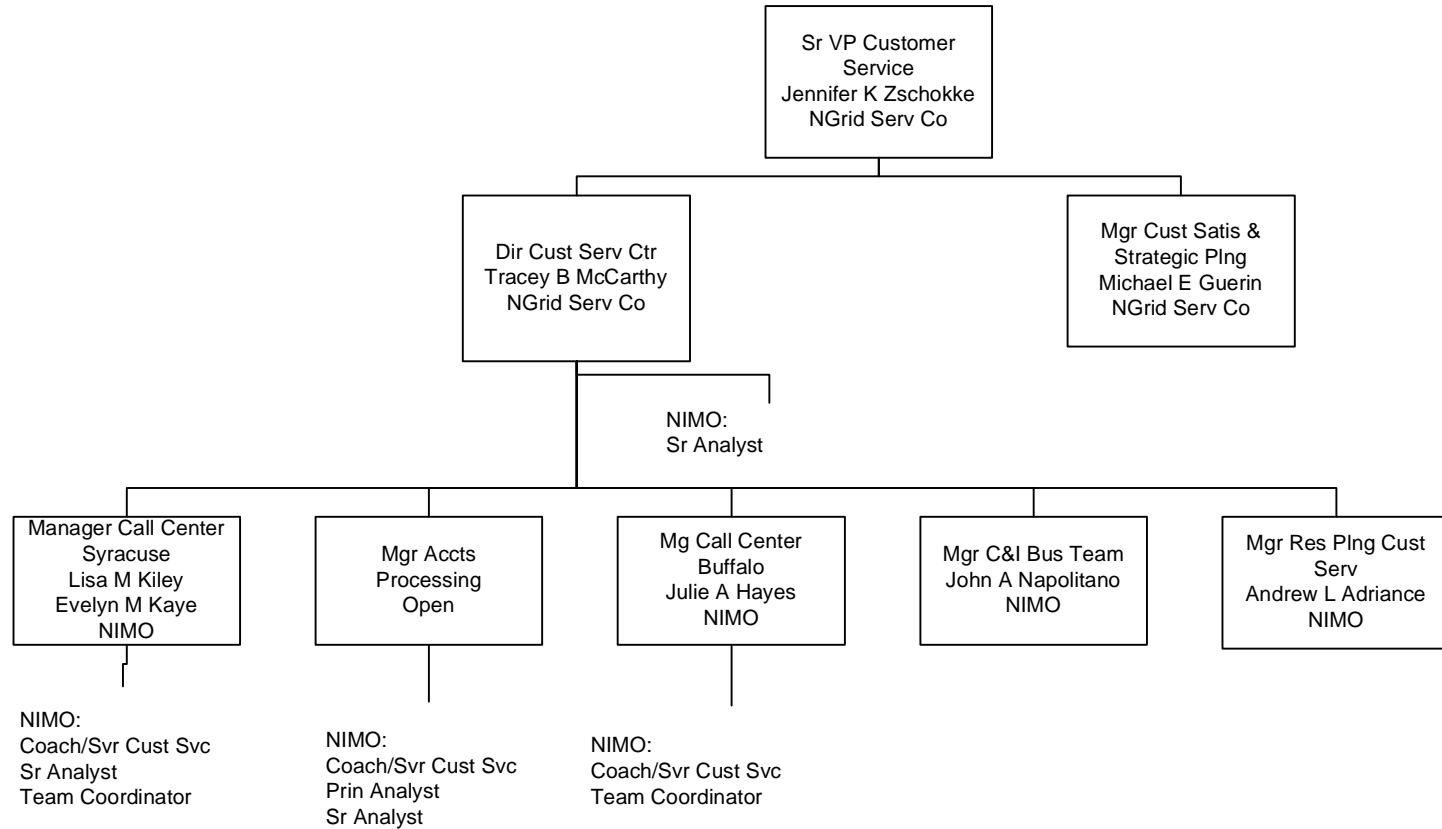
Sr VP Customer Service
Jennifer K Zschokke
NGrid Serv Co

Dir Cust Serv Ctr
Tracey B McCarthy
NGrid Serv Co

Mgr Cust Satis & Strategic Plng
Michael E Guerin
NGrid Serv Co

NIMO:
Sr Analyst

Manager Call Center Syracuse
Lisa M Kiley
Evelyn M Kaye
NIMO

Mgr Accts Processing
Open

Mg Call Center Buffalo
Julie A Hayes
NIMO

Mgr C&I Bus Team
John A Napolitano
NIMO

Mgr Res Plng Cust Serv
Andrew L Adriance
NIMO

NIMO:
Coach/Svr Cust Svc
Sr Analyst
Team Coordinator

NIMO:
Coach/Svr Cust Svc
Prin Analyst
Sr Analyst

NIMO:
Coach/Svr Cust Svc
Team Coordinator